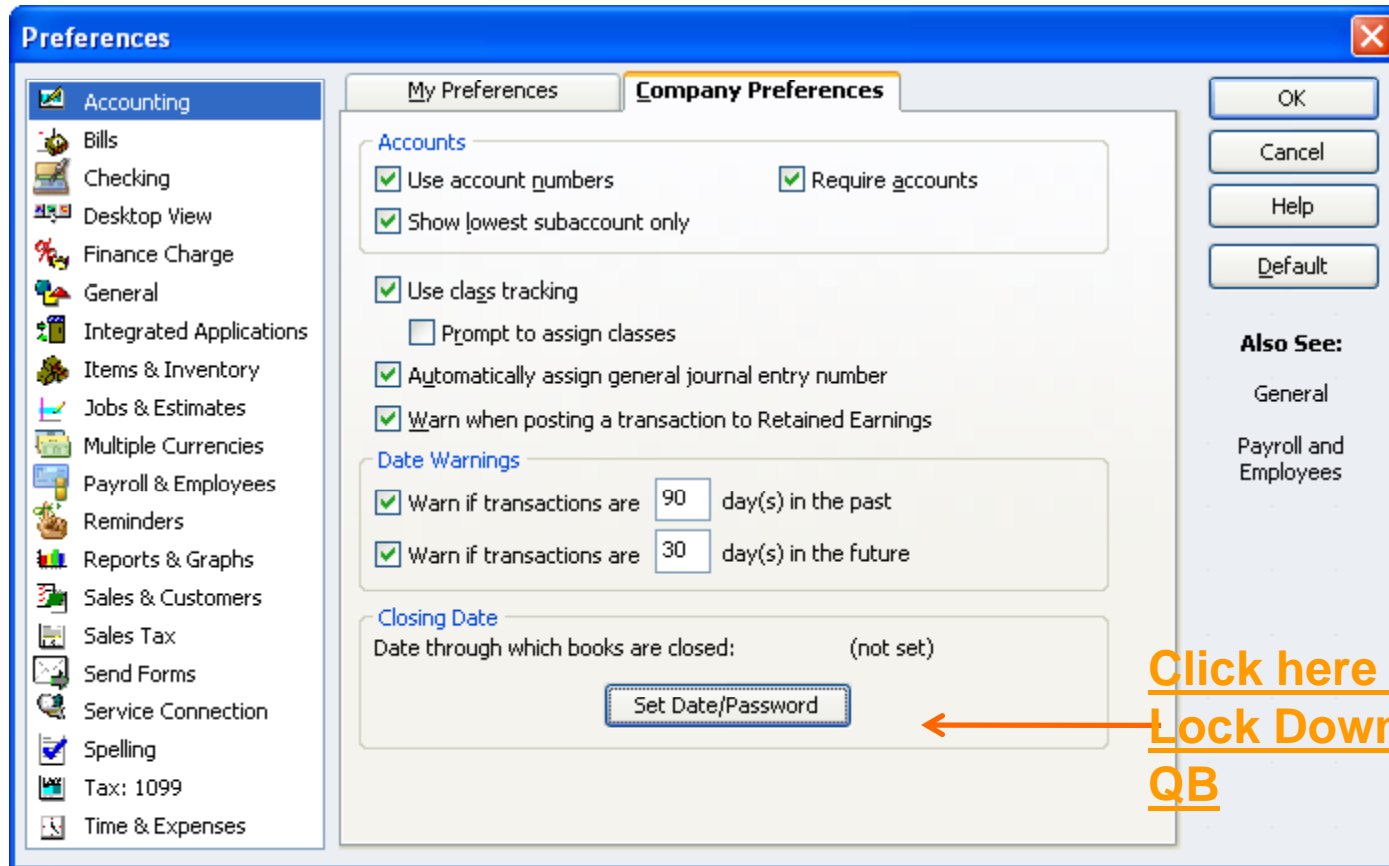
Preferences

Accounting
Bills
Checking
Desktop View
Finance Charge
General
Integrated Applications
Items & Inventory
Jobs & Estimates
Multiple Currencies
Payroll & Employees
Reminders
Reports & Graphs
Sales & Customers
Sales Tax
Send Forms
Service Connection
Spelling
Tax: 1099
Time & Expenses

My Preferences
Company Preferences

Accounts
Use account numbers
Require accounts
Show lowest subaccount only

Use class tracking
Prompt to assign classes
Automatically assign general journal entry number
Warn when posting a transaction to Retained Earnings

Date Warnings
Warn if transactions are 90 day(s) in the past
Warn if transactions are 30 day(s) in the future

Closing Date
Date through which books are closed: (not set)
Set Date/Password

OK
Cancel
Help
Default

Also See:
General
Payroll and Employees

Click here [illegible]
Lock Dow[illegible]
QB